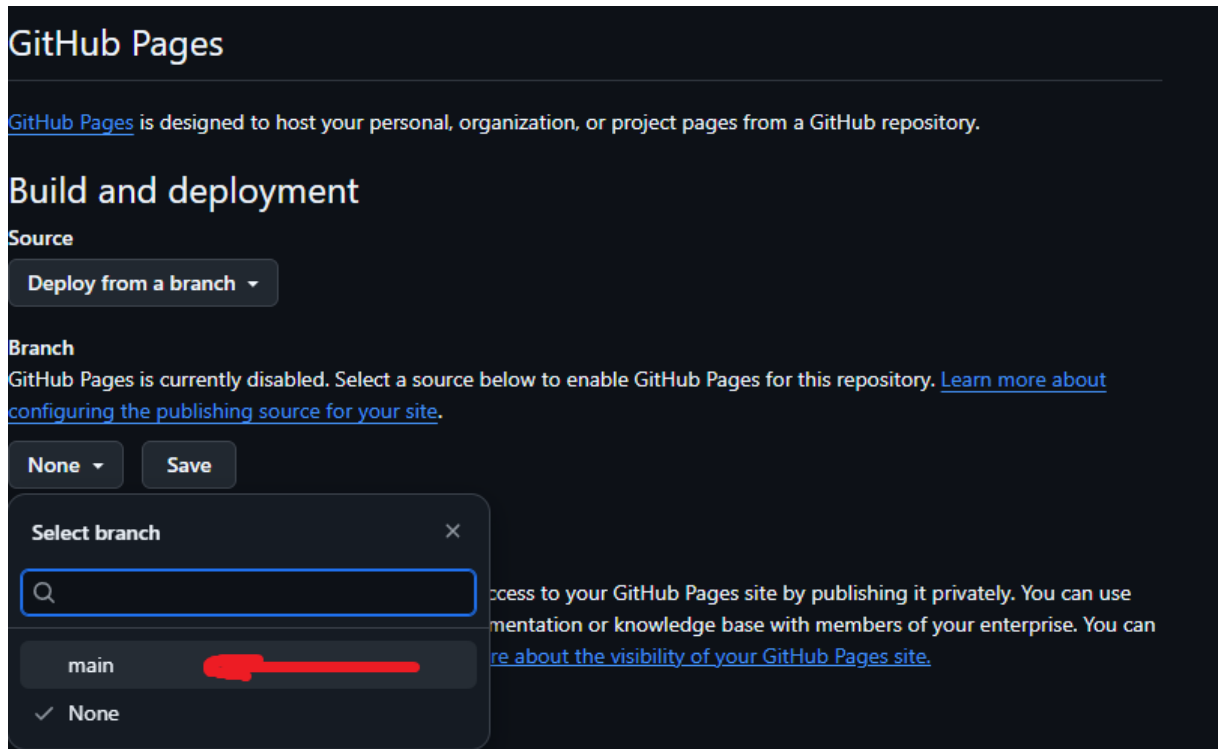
GitHub Pages

GitHub Pages is designed to host your personal, organization, or project pages from a GitHub repository.

Build and deployment

Source

Deploy from a branch

Branch

GitHub Pages is currently disabled. Select a source below to enable GitHub Pages for this repository. Learn more about configuring the publishing source for your site.

None

Save

Select branch

main

None

ccess to your GitHub Pages site by publishing it privately. You can use mentation or knowledge base with members of your enterprise. You can re about the visibility of your GitHub Pages site.